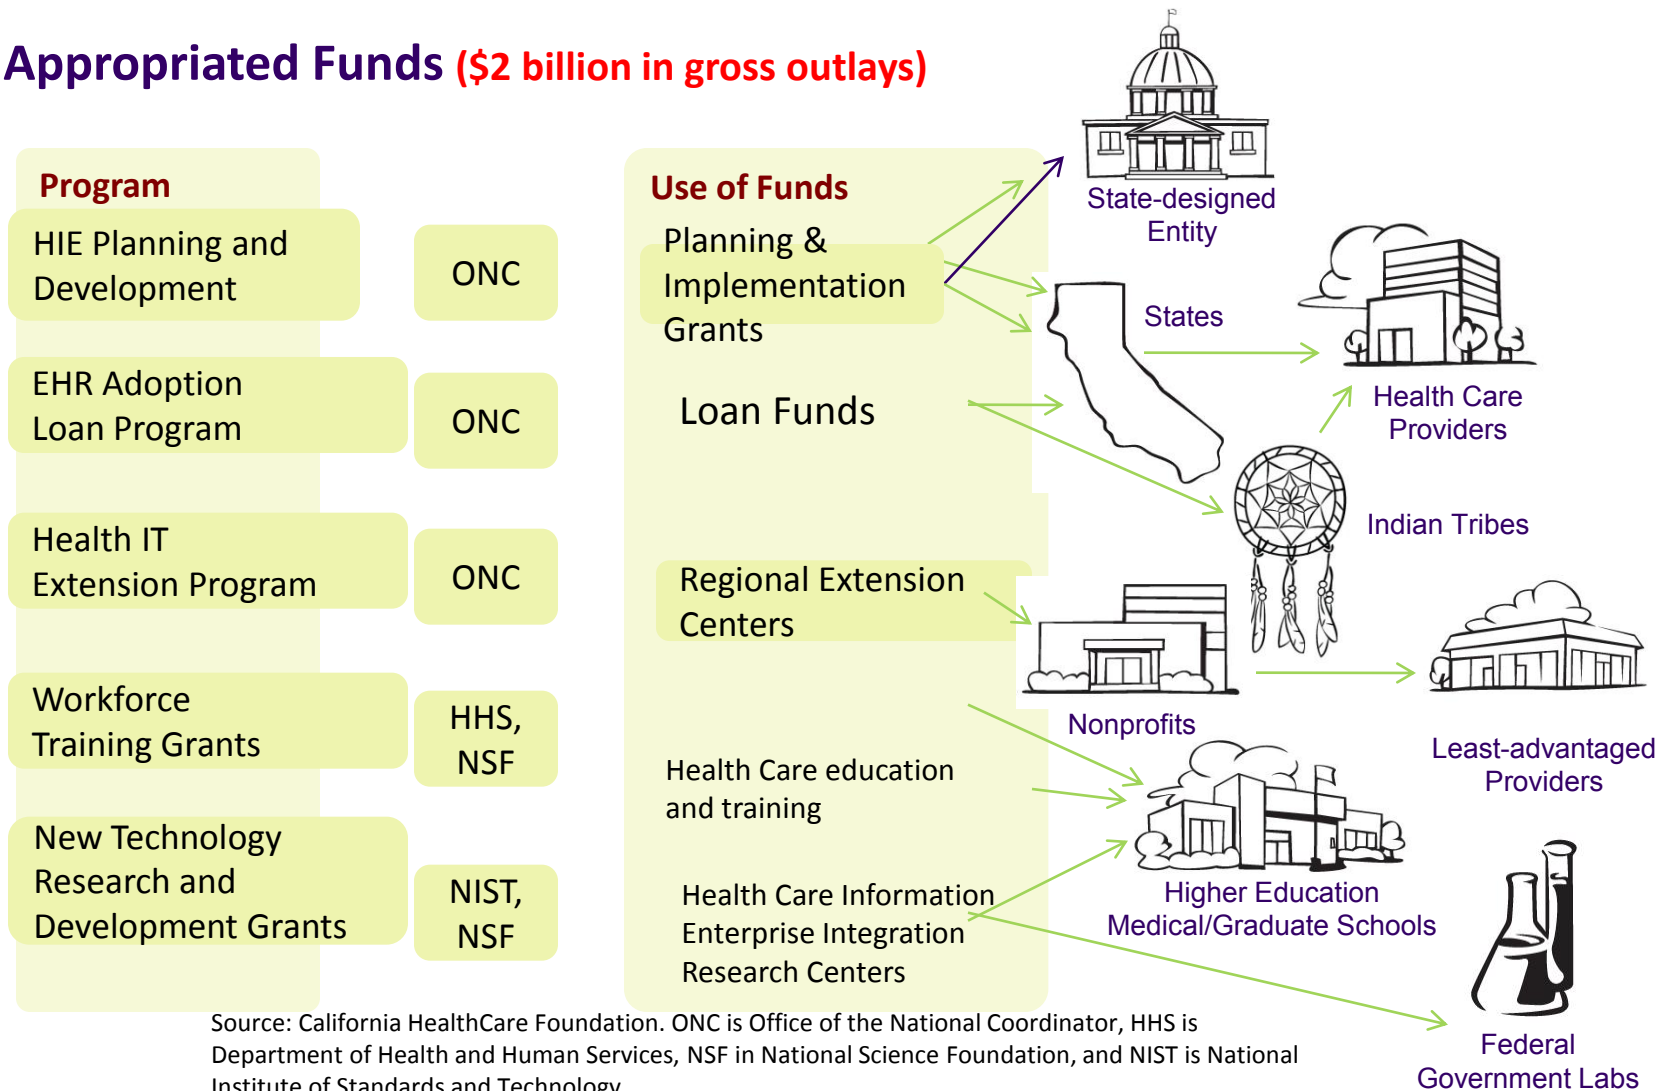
Appropriated Funds ($2 billion in gross outlays)

Program

HIE Planning and Development

ONC

EHR Adoption Loan Program

ONC

Health IT Extension Program

ONC

Workforce Training Grants

HHS, NSF

New Technology Research and Development Grants

NIST, NSF

Use of Funds

Planning & Implementation Grants

Loan Funds

Regional Extension Centers

Health Care education and training

Health Care Information Enterprise Integration Research Centers

State-designed Entity

States

Health Care Providers

Indian Tribes

Nonprofits

Least-advantaged Providers

Higher Education Medical/Graduate Schools

Federal Government Labs

Source: California HealthCare Foundation. ONC is Office of the National Coordinator, HHS is Department of Health and Human Services, NSF in National Science Foundation, and NIST is National Institute of Standards and Technology